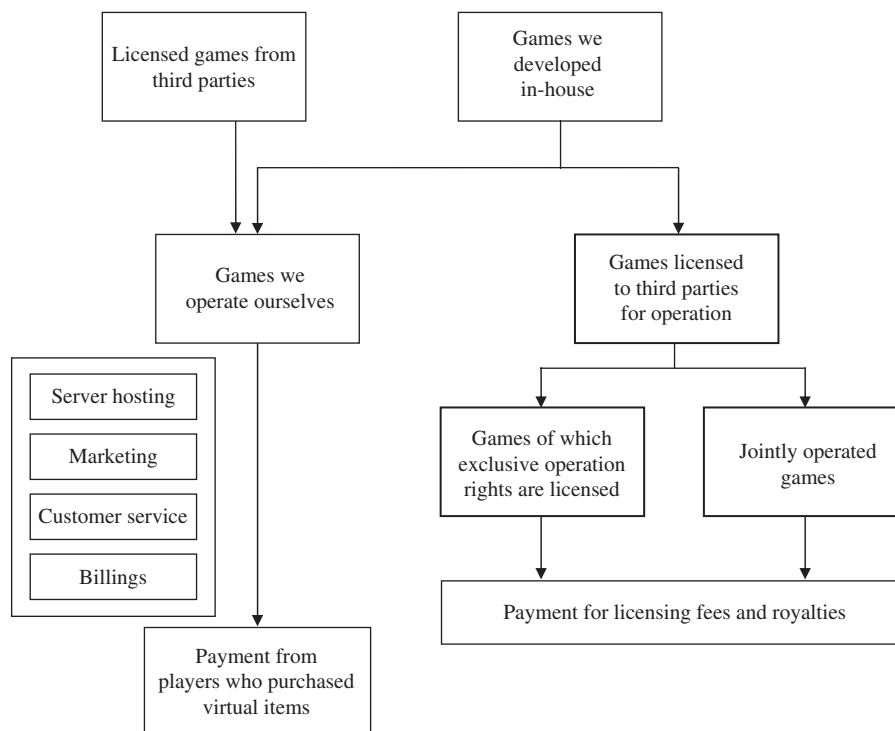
Licensed games from third parties

Games we developed in-house

Games we operate ourselves

Games licensed to third parties for operation

Server hosting

Marketing

Customer service

Billings

Games of which exclusive operation rights are licensed

Jointly operated games

Payment for licensing fees and royalties

Payment from players who purchased virtual items